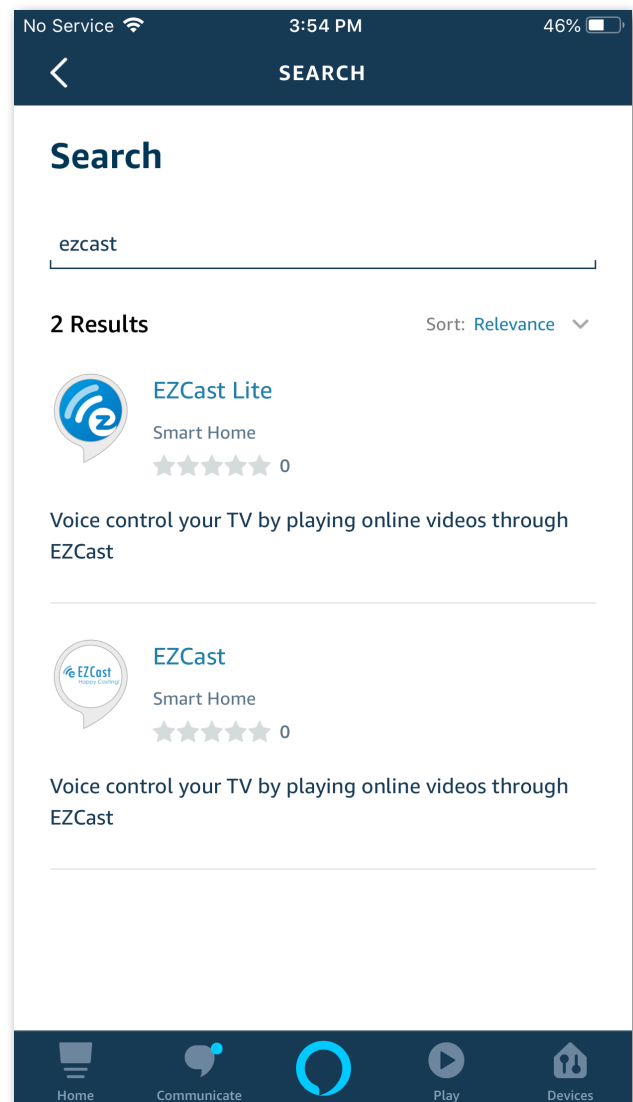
No Service 3:54 PM 46%

SEARCH

Search

ezcast

2 Results

Sort: Relevance

EZCast Lite

Smart Home

0

Voice control your TV by playing online videos through EZCast

EZCast

Happy Casting

EZCast

Smart Home

0

Voice control your TV by playing online videos through EZCast

Home

Communicate

Play

Devices